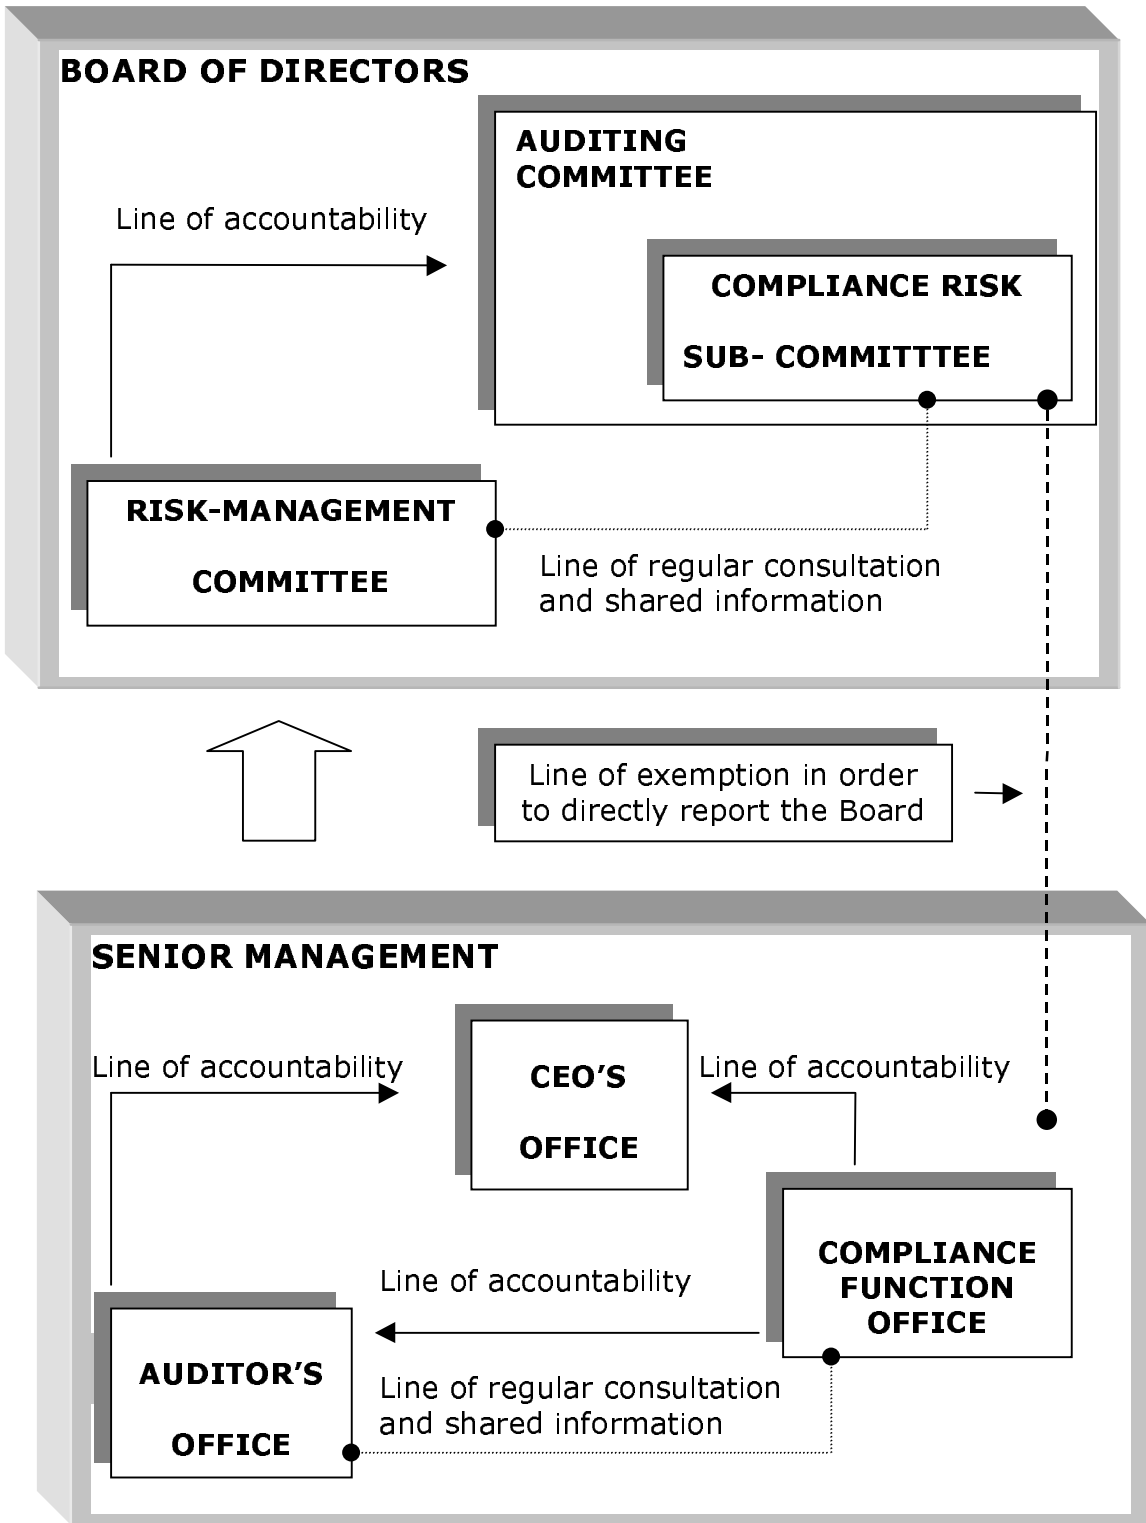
BOARD OF DIRECTORS

AUDITING COMMITTEE

Line of accountability

COMPLIANCE RISK

SUB- COMMITTTEE

RISK-MANAGEMENT

COMMITTEE

Line of regular consultation and shared information

Line of exemption in order to directly report the Board

SENIOR MANAGEMENT

Line of accountability

CEO'S

OFFICE

Line of accountability

COMPLIANCE FUNCTION OFFICE

Line of accountability

AUDITOR'S

OFFICE

Line of regular consultation and shared information